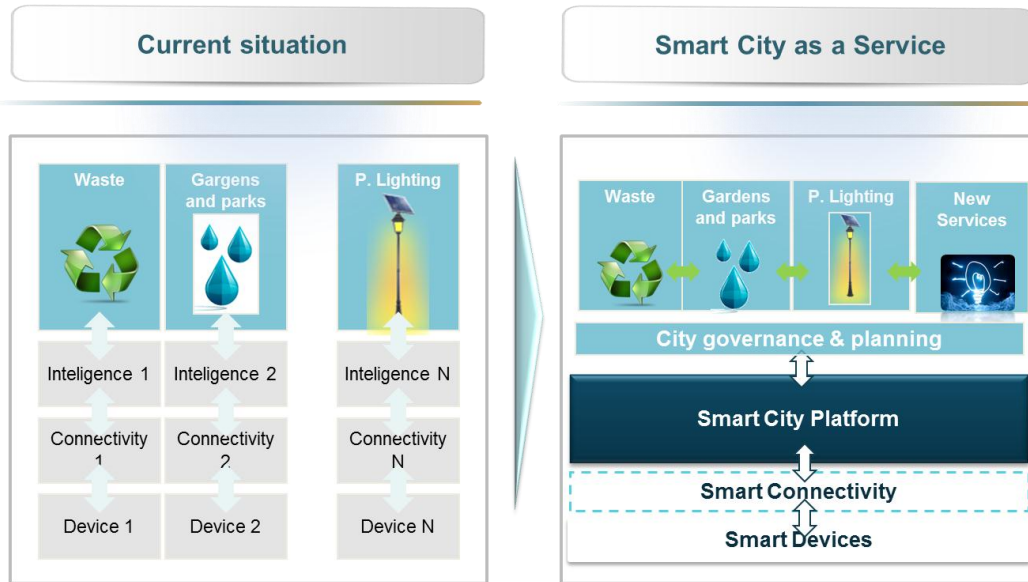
Current situation

Waste

Gargens and parks

P. Lighting

Inteligence 1

Inteligence 2

Inteligence N

Connectivity 1

Connectivity 2

Connectivity N

Device 1

Device 2

Device N

Smart City as a Service

Waste

Gardens and parks

P. Lighting

New Services

City governance & planning

Smart City Platform

Smart Connectivity

Smart Devices